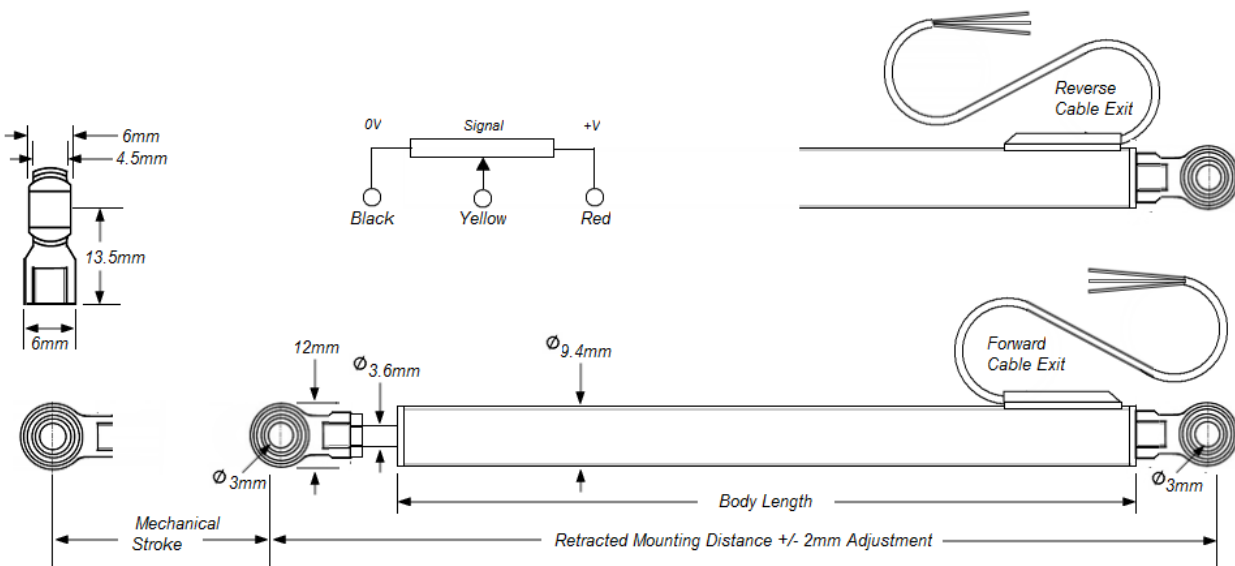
6mm
4.5mm
13.5mm
6mm

0V
Signal
+V
Black
Yellow
Red

Reverse Cable Exit

Forward Cable Exit

12mm
Ø3.6mm
Ø9.4mm
Ø3mm
Ø3mm

Body Length

Mechanical Stroke

Retracted Mounting Distance +/- 2mm Adjustment